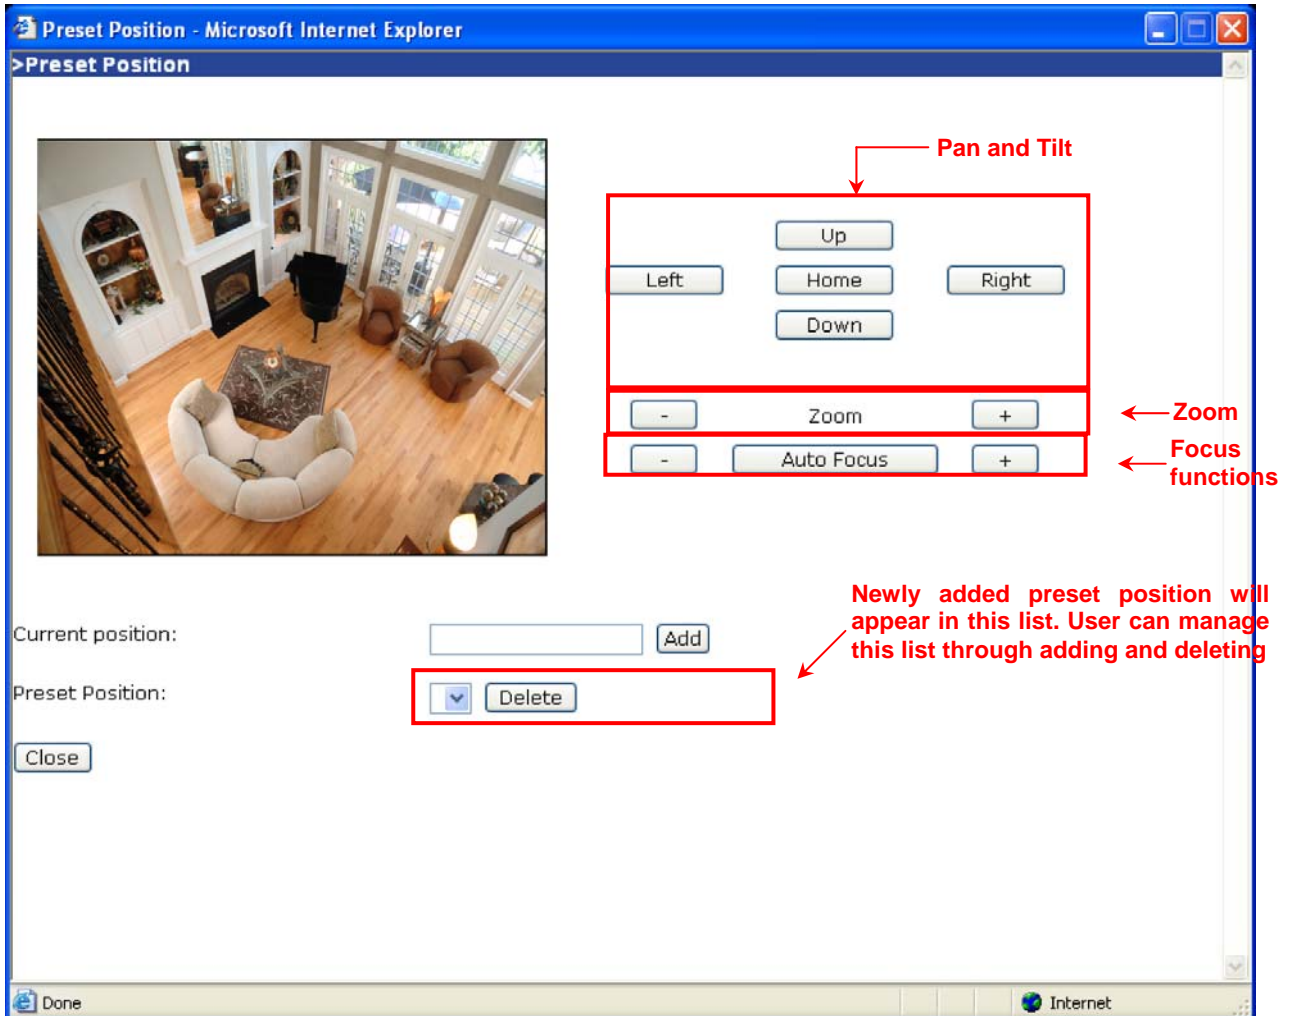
Preset Position - Microsoft Internet Explorer

>Preset Position

Pan and Tilt

Up

Left

Home

Right

Down

-

Zoom

+

Zoom

-

Auto Focus

+

Focus functions

Newly added preset position will appear in this list. User can manage this list through adding and deleting

Current position:

Add

Preset Position:

Delete

Close

Done

Internet